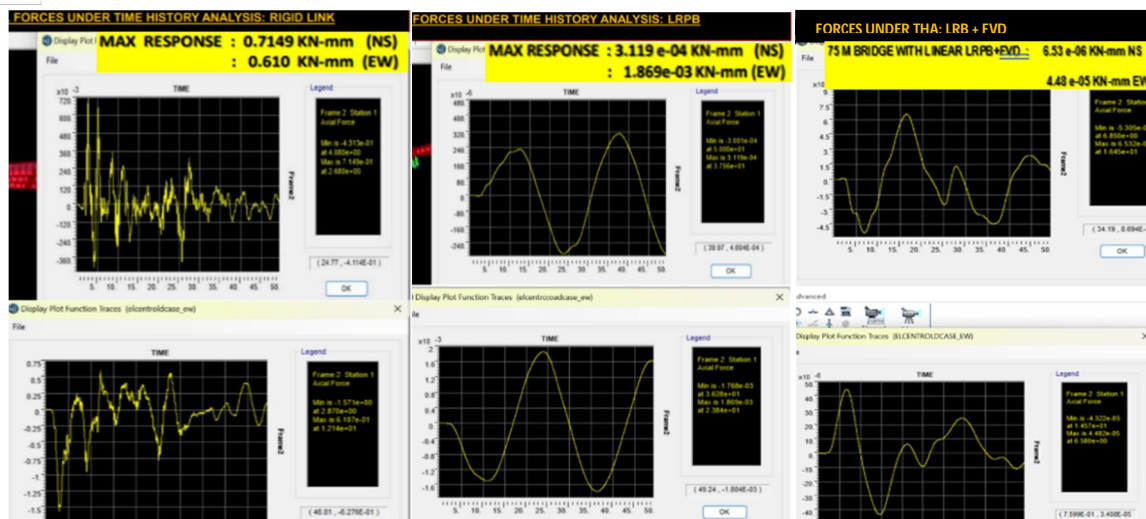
FORCES UNDER TIME HISTORY ANALYSIS: RIGID LINK

Display Plot I

File

MAX RESPONSE : 0.7149 KN-mm (NS)
: 0.610 KN-mm (EW)

x10 -3

TIME

720
600
480
360
240
120
0
-120
-240
-360

5. 10. 15. 20. 25. 30. 35. 40. 45. 50.

Legend

Frame 2 Station 1
Axial Force

Min is -4.313e-01
at 4.580e+00
Max is 7.149e-01
at 2.680e+00

Frame2

( 24.77 , -4.114E-01 )

OK

Display Plot Function Traces (elcentrocase_ew)

File

TIME

0.75
0.5
0.25
0
-0.25
-0.5
-0.75
-1
-1.25
-1.5

Legend

Frame 2 Station 1
Axial Force

Min is -1.571e+00
at 2.870e+00
Max is 6.107e-01
at 1.214e+01

Frame2

( 40.01 , -6.276E-01 )

FORCES UNDER TIME HISTORY ANALYSIS: LRPB

Display Plot

File

MAX RESPONSE : 3.119 e-04 KN-mm (NS)
: 1.869e-03 KN-mm (EW)

x10 -6

TIME

400
320
240
160
80
0
-80
-160
-240

5. 10. 15. 20. 25. 30. 35. 40. 45. 50.

Legend

Frame 2 Station 1
Axial Force

Min is -3.001e-04
at 5.000e+00
Max is 3.119e-04
at 3.756e+01

Frame2

( 39.97 , 4.604E-04 )

OK

Display Plot Function Traces (elcentrcoadcase_ew)

ile

x10 -3

TIME

2
1.6
1.2
0.8
0.4
0
-0.4
-0.8
-1.2
-1.6

5. 10. 15. 20. 25. 30. 35. 40. 45. 50.

Legend

Frame 2 Station 1
Axial Force

Min is -1.768e-03
at 3.628e+01
Max is 1.869e-03
at 2.384e+01

Frame2

( 49.24 , -1.804E-03 )

OK

FORCES UNDER THA: LRB + FVD

File

75 M BRIDGE WITH LINEAR LRPB+FVD : 6.53 e-06 KN-mm NS
4.48 e-05 KN-mm EW

x10 -6

TIME

9
7.5
6
4.5
3
1.5
0
-1.5
-3
-4.5

5. 10. 15. 20. 25. 30. 35. 40. 45. 50.

Legend

Frame 2 Station
Axial Force

Min is -5.305e-0
at 6.850e+00
Max is 6.532e-0
at 1.645e+01

Frame2

( 34.19 , 0.694E-

OK

dvanced

Display Plot Function Traces (ELCENTROLDCASE_EW)

x10 -6

TIME

50
40
30
20
10
0
-10
-20
-30
-40

Legend

Frame 2 Station 1
Axial Force

Min is -4.322e-05
at 1.457e+01
Max is 4.482e-05
at 6.580e+00

Frame2

( 7.599E-01 , 3.408E-05